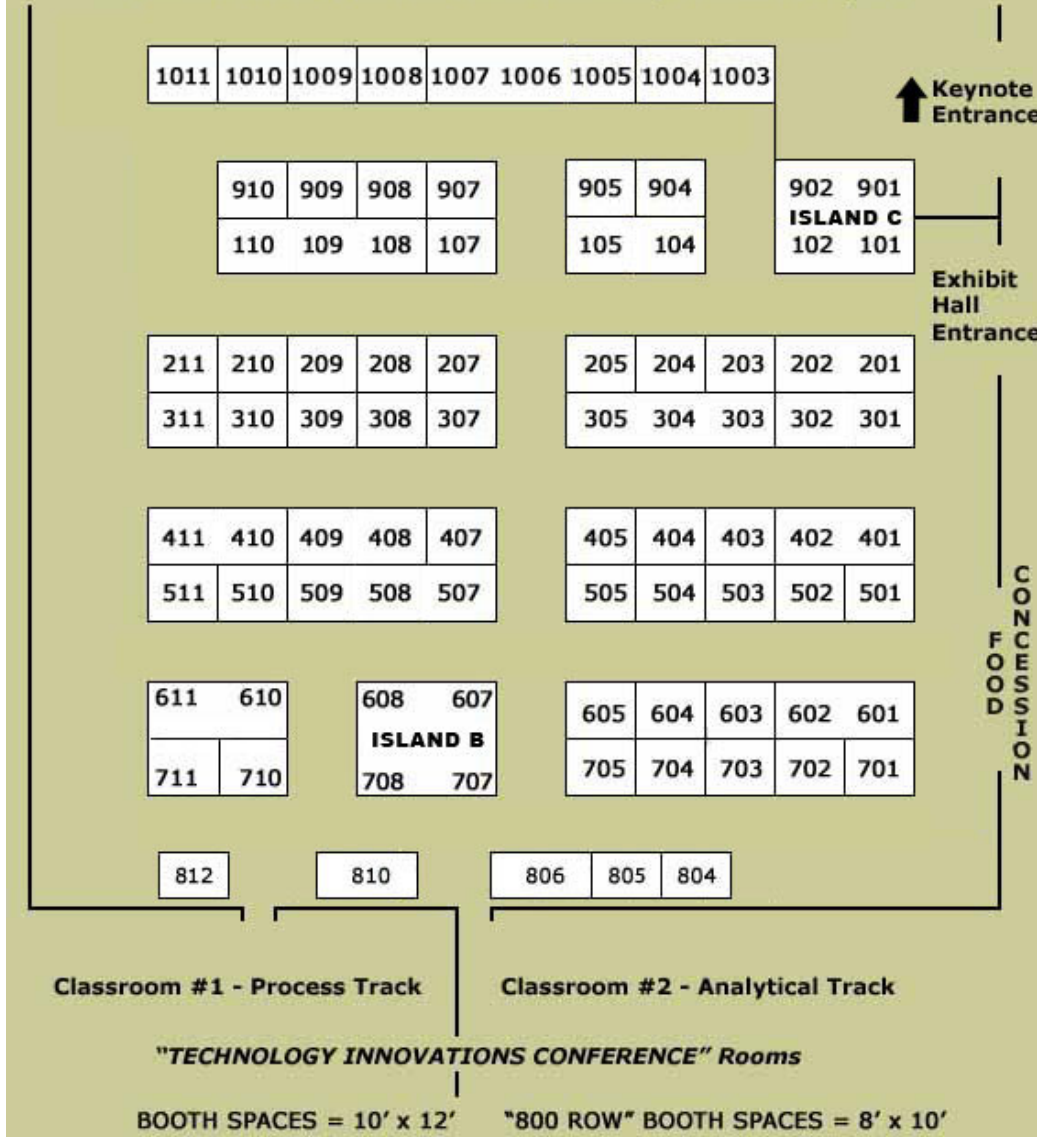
1011 1010 1009 1008 1007 1006 1005 1004 1003

Keynote Entrance

910 909 908 907
110 109 108 107

905 904
105 104

902 901
ISLAND C
102 101

Exhibit Hall Entrance

211 210 209 208 207
311 310 309 308 307

205 204 203 202 201
305 304 303 302 301

411 410 409 408 407
511 510 509 508 507

405 404 403 402 401
505 504 503 502 501

FOOD CONCESSION

611 610
711 710

608 607
ISLAND B
708 707

605 604 603 602 601
705 704 703 702 701

812 810 806 805 804

Classroom #1 - Process Track

Classroom #2 - Analytical Track

"TECHNOLOGY INNOVATIONS CONFERENCE" Rooms

BOOTH SPACES = 10' x 12' "800 ROW" BOOTH SPACES = 8' x 10'